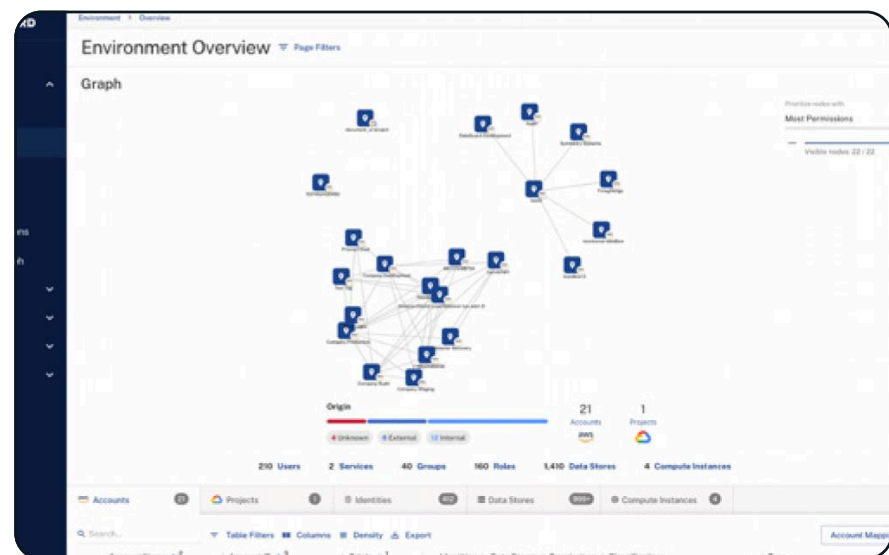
RD

Environment > Overview

Environment Overview Page Filters

Graph

Prioritize nodes with
Most Permissions
Visible nodes 22 / 22

ns
h

Origin
Unknown 6 External 12 Internal
21 Accounts aws
1 Projects

210 Users 2 Services 40 Groups 160 Roles 1,410 Data Stores 4 Compute Instances

Accounts 21 Projects 1 Identities 412 Data Stores 999+ Compute Instances 4

Search... Table Filters Columns Density Export Account Mapp